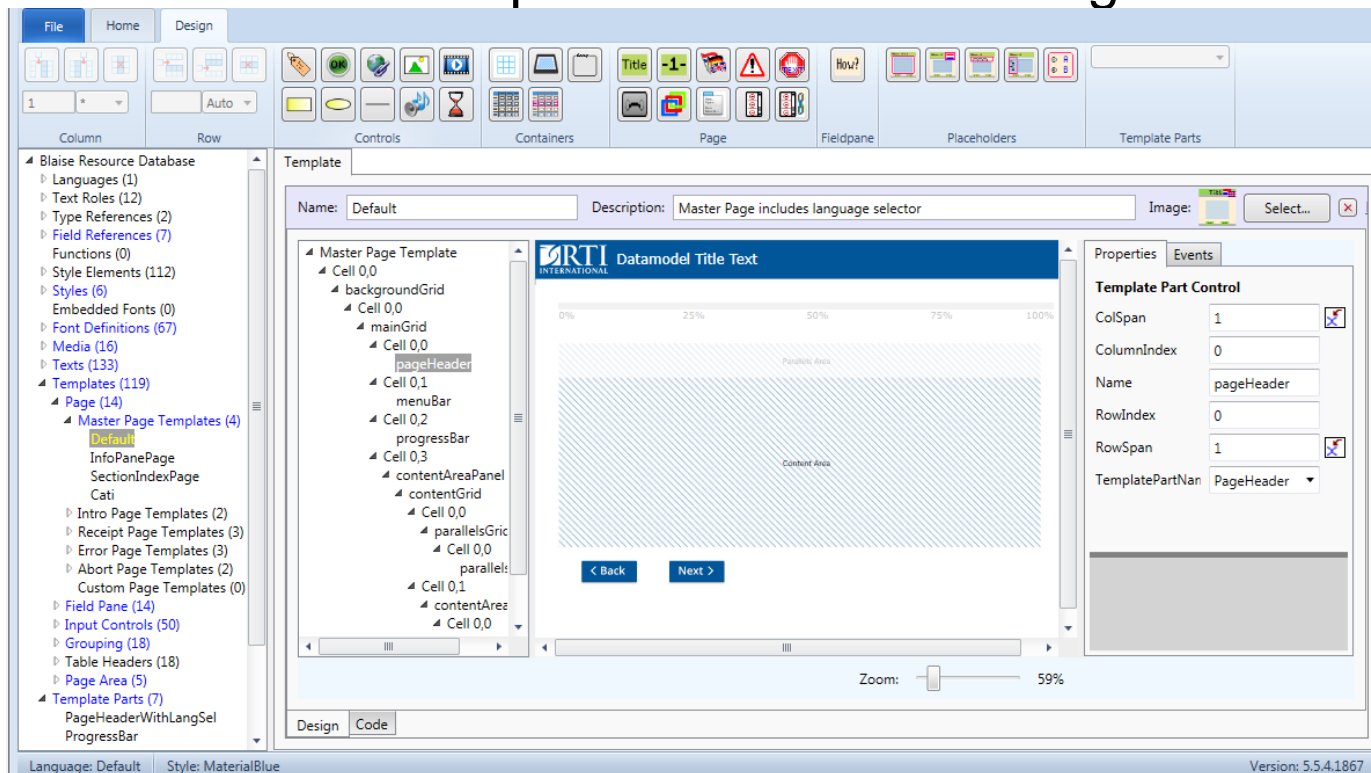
File Home Design

1 * Auto

Column Row Controls Containers Page Fieldpane Placeholders Template Parts

OK Title -1- How?

Blaise Resource Database
Languages (1)
Text Roles (12)
Type References (2)
Field References (7)
Functions (0)
Style Elements (112)
Styles (6)
Embedded Fonts (0)
Font Definitions (67)
Media (16)
Texts (133)
Templates (119)
Page (14)
Master Page Templates (4)
Default
InfoPanePage
SectionIndexPage
Cati
Intro Page Templates (2)
Receipt Page Templates (3)
Error Page Templates (3)
Abort Page Templates (2)
Custom Page Templates (0)
Field Pane (14)
Input Controls (50)
Grouping (18)
Table Headers (18)
Page Area (5)
Template Parts (7)
PageHeaderWithLangSel
ProgressBar

Template

Name: Default Description: Master Page includes language selector Image: Select...

Master Page Template
Cell 0,0
backgroundGrid
Cell 0,0
mainGrid
Cell 0,0
pageHeader
Cell 0,1
menuBar
Cell 0,2
progressBar
Cell 0,3
contentAreaPanel
contentGrid
Cell 0,0
parallelsGric
Cell 0,0
parallels
Cell 0,1
contentArea
Cell 0,0

RTI INTERNATIONAL Datamodel Title Text

0% 25% 50% 75% 100%

Parallels Area

Content Area

< Back Next >

Properties Events

Template Part Control
ColSpan 1
ColumnIndex 0
Name pageHeader
RowIndex 0
RowSpan 1
TemplatePartNan PageHeader

Zoom: 59%

Design Code

Language: Default Style: MaterialBlue Version: 5.5.4.1867